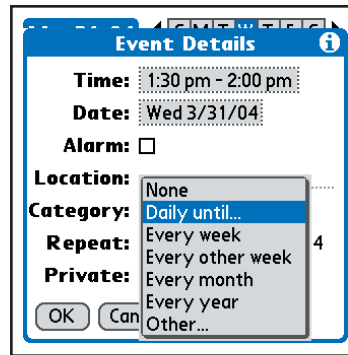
S M T W T F S

Event Details

Time: 1:30 pm - 2:00 pm

Date: Wed 3/31/04

Alarm: ☐

Location:

Category:

Repeat:

Private:

None
Daily until...
Every week
Every other week
Every month
Every year
Other...

4

OK
Can